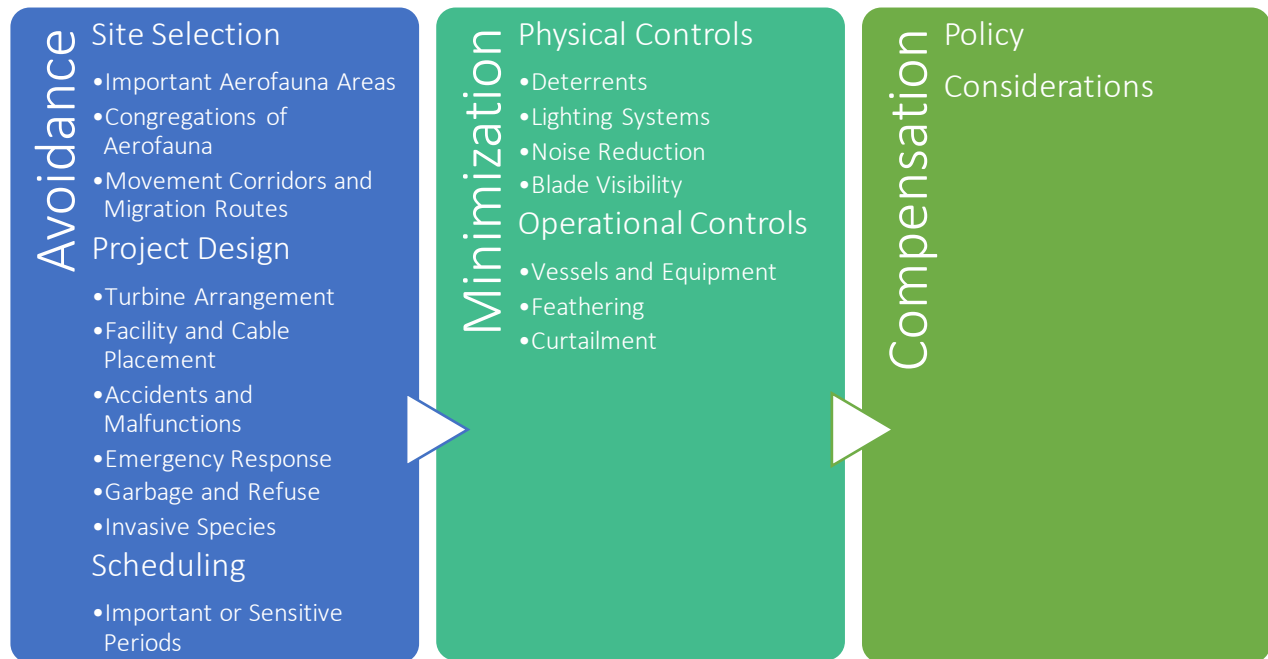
Avoidance

Site Selection

•Important Aerofauna Areas
•Congregations of Aerofauna
•Movement Corridors and Migration Routes

Project Design

•Turbine Arrangement
•Facility and Cable Placement
•Accidents and Malfunctions
•Emergency Response
•Garbage and Refuse
•Invasive Species

Scheduling

•Important or Sensitive Periods

Minimization

Physical Controls

•Deterrents
•Lighting Systems
•Noise Reduction
•Blade Visibility

Operational Controls

•Vessels and Equipment
•Feathering
•Curtailment

Compensation

Policy

Considerations